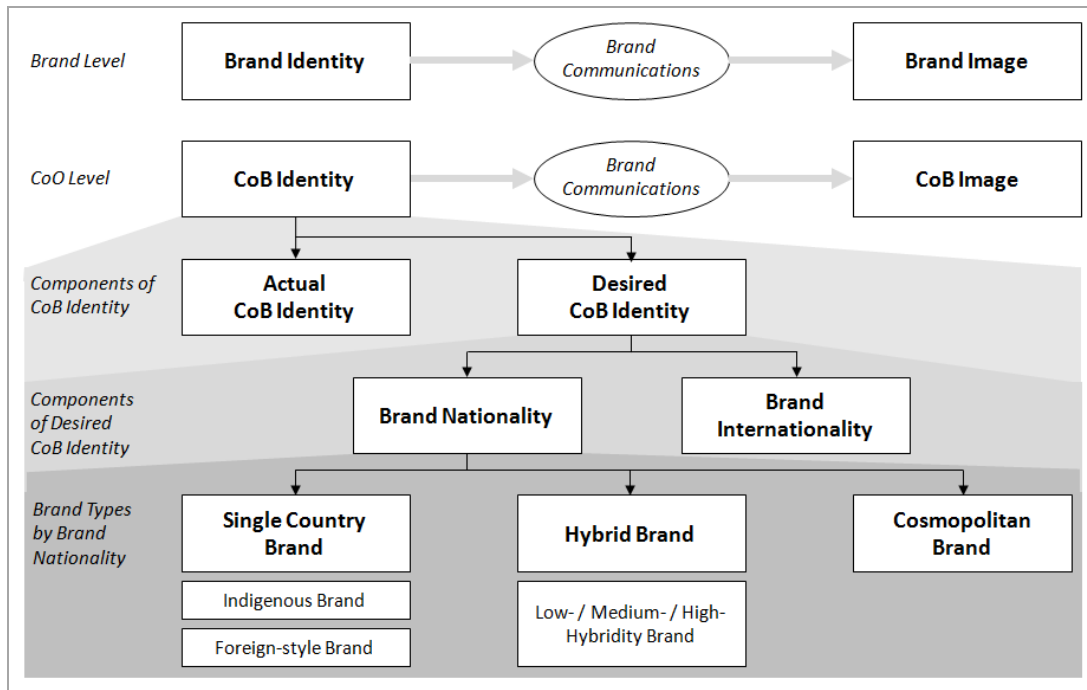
Brand Level

Brand Identity

Brand Communications

Brand Image

CoO Level

CoB Identity

Brand Communications

CoB Image

Components of CoB Identity

Actual CoB Identity

Desired CoB Identity

Components of Desired CoB Identity

Brand Nationality

Brand Internationality

Brand Types by Brand Nationality

Single Country Brand

Indigenous Brand

Foreign-style Brand

Hybrid Brand

Low- / Medium- / High-Hybridity Brand

Cosmopolitan Brand